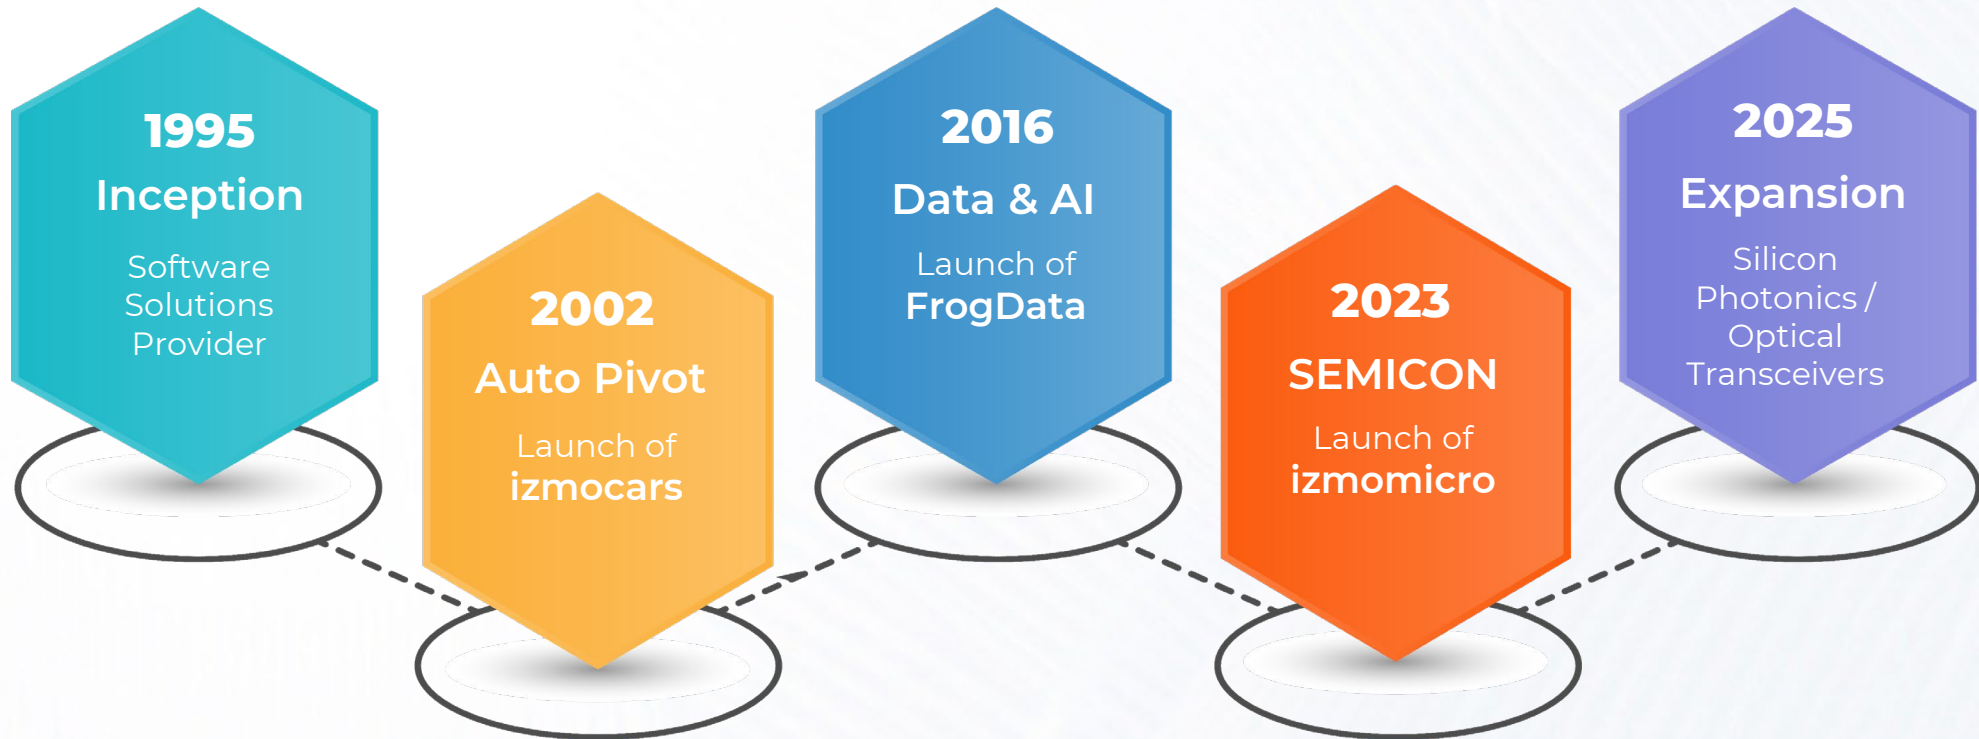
1995
Inception
Software Solutions Provider

2002
Auto Pivot
Launch of izmocars

2016
Data & AI
Launch of FrogData

2023
SEMICON
Launch of izmomicro

2025
Expansion
Silicon Photonics / Optical Transceivers